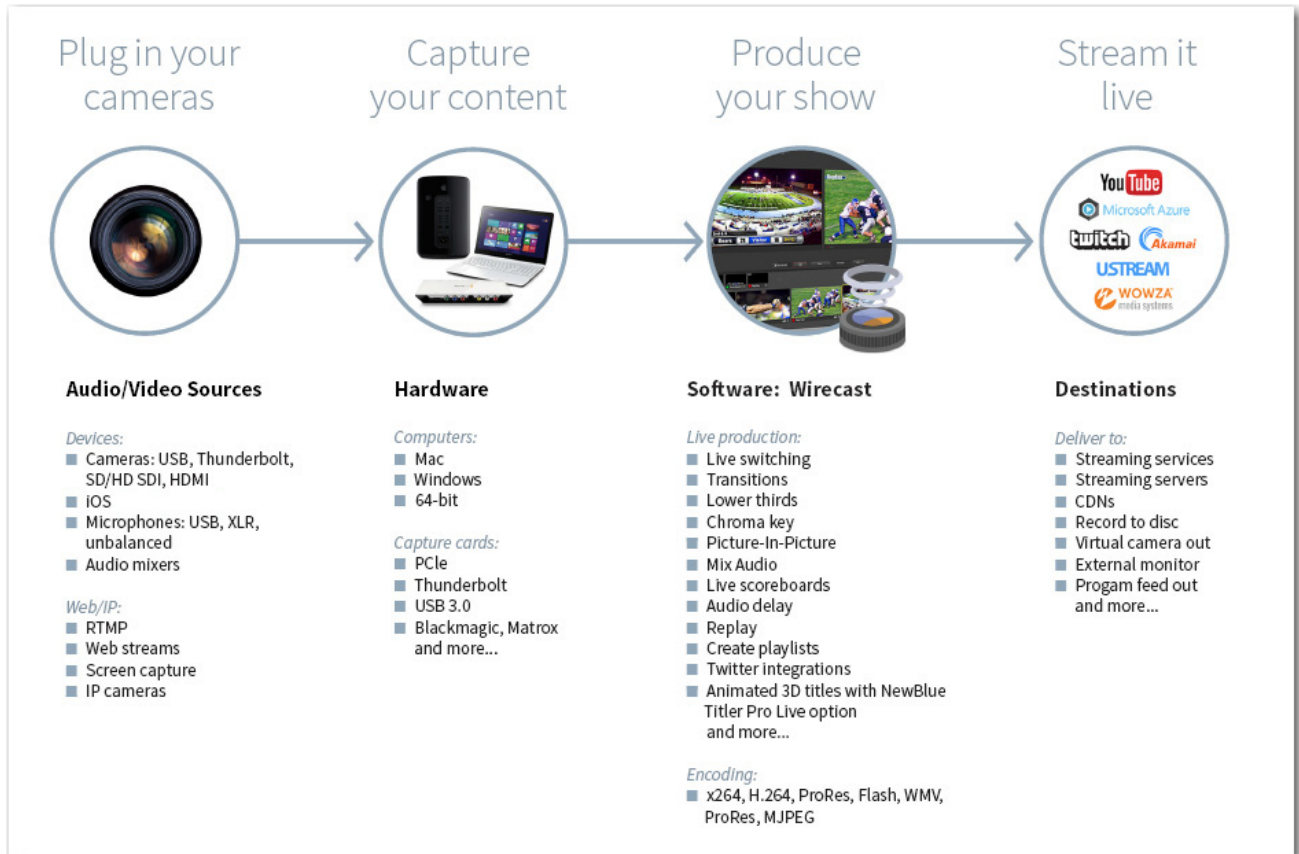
Plug in your cameras

Capture your content

Produce your show

Stream it live

YouTube
Microsoft Azure
twitch
Akamai
USTREAM
WOWZA media systems

**Audio/Video Sources**

*Devices:*
- Cameras: USB, Thunderbolt, SD/HD SDI, HDMI
- iOS
- Microphones: USB, XLR, unbalanced
- Audio mixers

*Web/IP:*
- RTMP
- Web streams
- Screen capture
- IP cameras

**Hardware**

*Computers:*
- Mac
- Windows
- 64-bit

*Capture cards:*
- PCIe
- Thunderbolt
- USB 3.0
- Blackmagic, Matrox and more...

**Software: Wirecast**

*Live production:*
- Live switching
- Transitions
- Lower thirds
- Chroma key
- Picture-In-Picture
- Mix Audio
- Live scoreboards
- Audio delay
- Replay
- Create playlists
- Twitter integrations
- Animated 3D titles with NewBlue Titler Pro Live option and more...

*Encoding:*
- x264, H.264, ProRes, Flash, WMV, ProRes, MJPEG

**Destinations**

*Deliver to:*
- Streaming services
- Streaming servers
- CDNs
- Record to disc
- Virtual camera out
- External monitor
- Progam feed out and more...